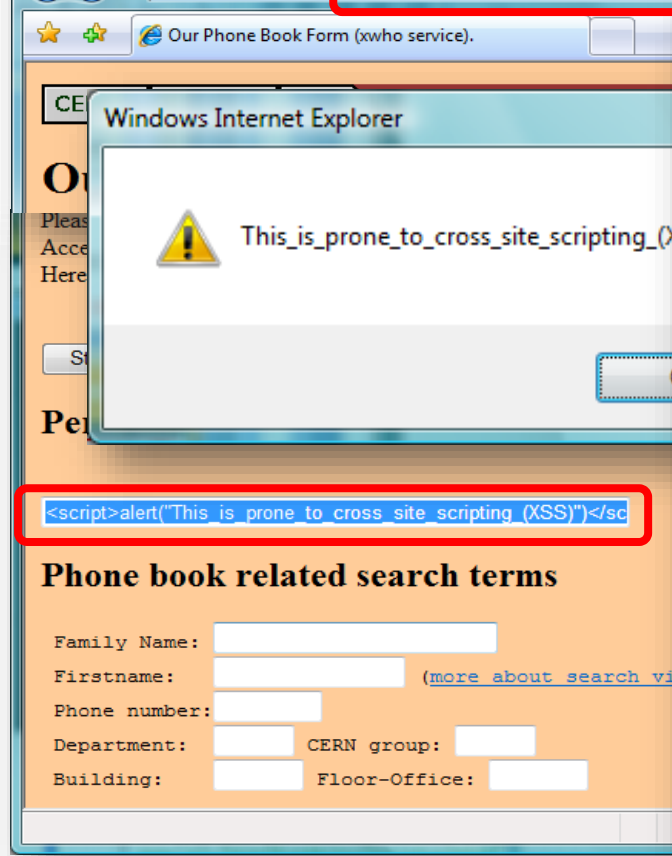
Our Phone Book Form (xwho service).

CE

Windows Internet Explorer

This_is_prone_to_cross_site_scripting_(X

Ou

Pleas
Acce
Here

St

Per

<script>alert("This_is_prone_to_cross_site_scripting_(XSS)")</sc

Phone book related search terms

Family Name:
Firstname: (more about search vi
Phone number:
Department: CERN group:
Building: Floor-Office: